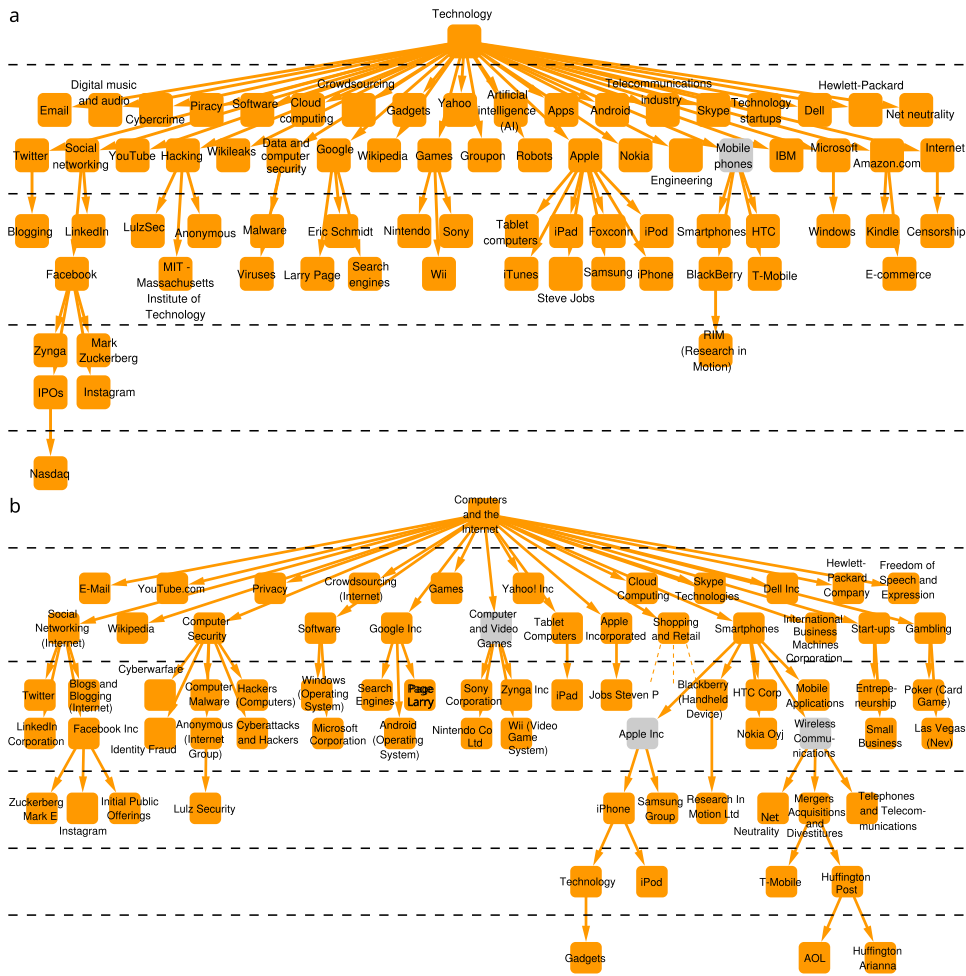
a

Technology

Email
Digital music and audio
Cybercrime
Piracy
Software
Crowdsourcing
Cloud computing
Gadgets
Yahoo
Artificial intelligence (AI)
Apps
Android
Telecommunications industry
Skype
Technology startups
Dell
Hewlett-Packard
Net neutrality

Twitter
Social networking
YouTube
Hacking
Wikileaks
Data and computer security
Google
Wikipedia
Games
Groupon
Robots
Apple
Nokia
Engineering
Mobile phones
IBM
Microsoft
Amazon.com
Internet

Blogging
LinkedIn
LulzSec
Anonymous
Malware
Eric Schmidt
Nintendo
Sony
Tablet computers
iPad
Foxconn
iPod
Smartphones
HTC
Windows
Kindle
Censorship

Facebook
MIT - Massachusetts Institute of Technology
Viruses
Larry Page
Search engines
Wii
iTunes
Steve Jobs
Samsung
iPhone
BlackBerry
T-Mobile
E-commerce

Zynga
Mark Zuckerberg
RIM (Research in Motion)

IPOs
Instagram

Nasdaq

b

Computers and the Internet

E-Mail
YouTube.com
Privacy
Crowdsourcing (Internet)
Games
Yahoo! Inc
Cloud Computing
Skype Technologies
Dell Inc
Hewlett-Packard Company
Freedom of Speech and Expression

Social Networking (Internet)
Wikipedia
Computer Security
Software
Google Inc
Computer and Video Games
Tablet Computers
Apple Incorporated
Shopping and Retail
Smartphones
International Business Machines Corporation
Start-ups
Gambling

Cyberwarfare
Twitter
Blogs and Blogging (Internet)
Computer Malware
Hackers (Computers)
Windows (Operating System)
Search Engines
Page Larry
Sony Corporation
Zynga Inc
iPad
Jobs Steven P
Blackberry (Handheld Device)
HTC Corp
Mobile Applications
Entrepreneurship
Poker (Card Game)

LinkedIn Corporation
Facebook Inc
Identity Fraud
Anonymous (Internet Group)
Cyberattacks and Hackers
Microsoft Corporation
Android (Operating System)
Nintendo Co Ltd
Wii (Video Game System)
Apple Inc
Nokia Oyj
Wireless Communications
Small Business
Las Vegas (Nev)

Zuckerberg Mark E
Instagram
Initial Public Offerings
Lulz Security
iPhone
Samsung Group
Research In Motion Ltd
Net Neutrality
Mergers Acquisitions and Divestitures
Telephones and Telecommunications

Technology
iPod
T-Mobile
Huffington Post

Gadgets
AOL
Huffington Arianna